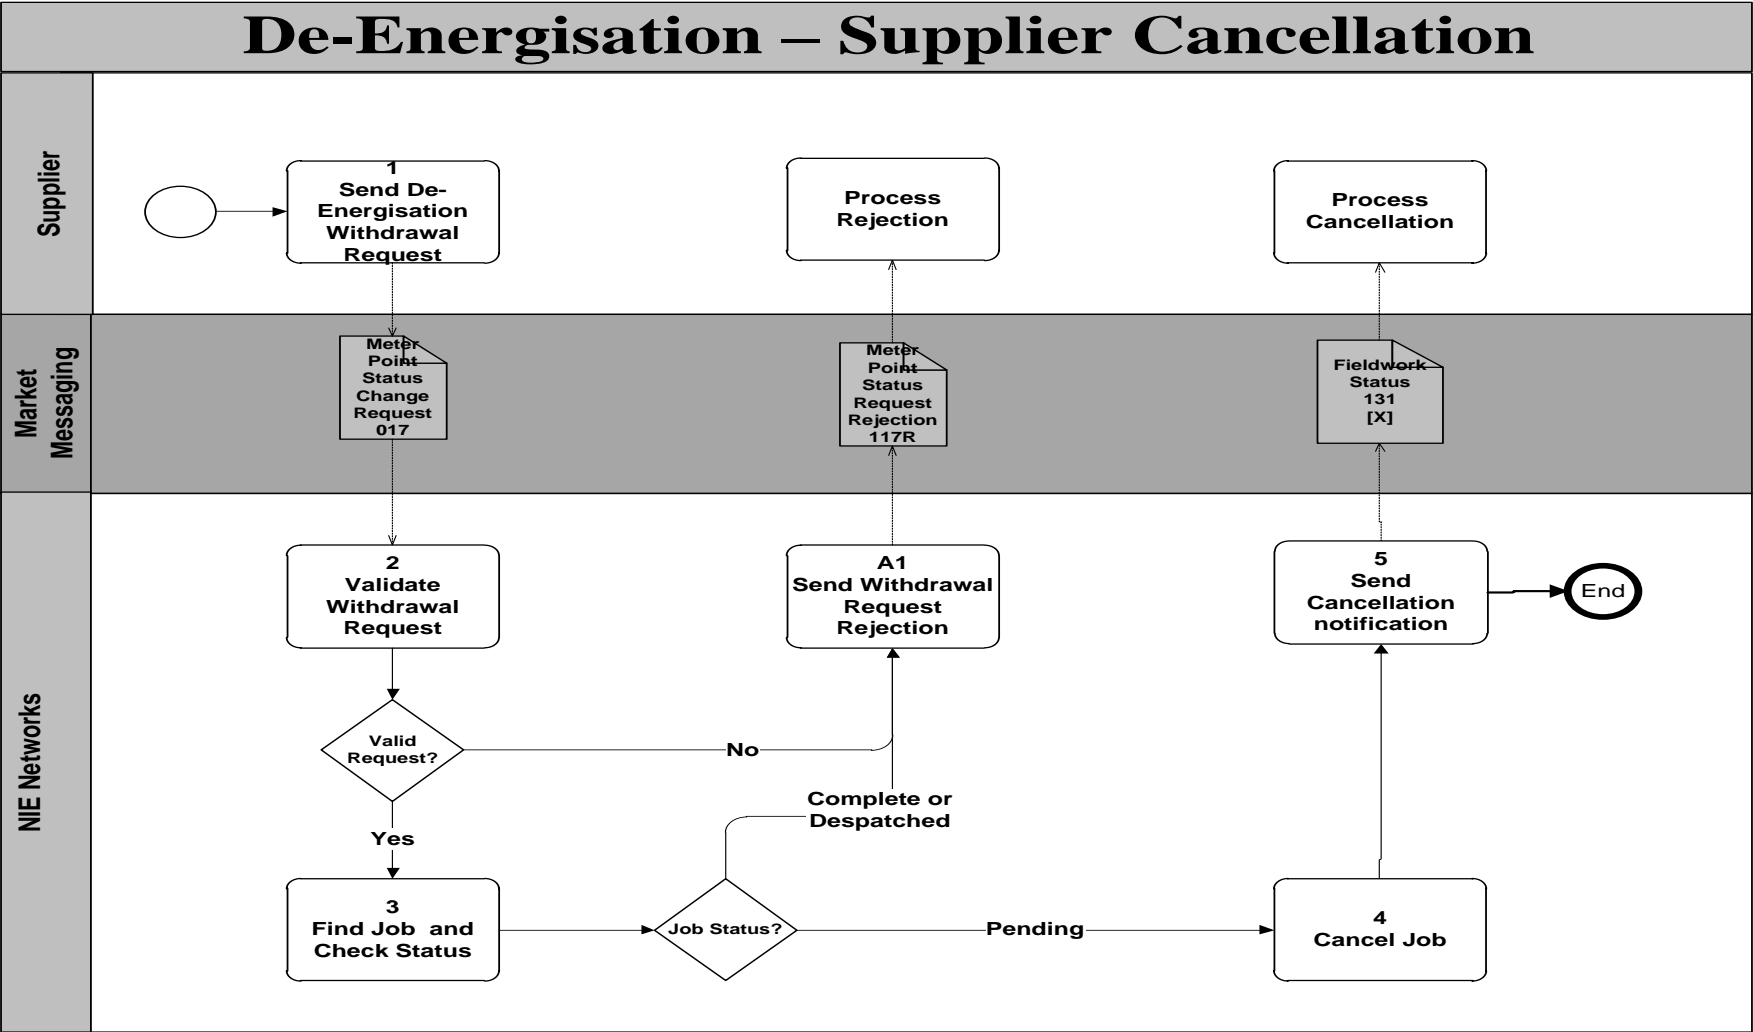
De-Energisation – Supplier Cancellation

Supplier

1
Send De-Energisation Withdrawal Request

Process Rejection

Process Cancellation

Market Messaging

Meter Point Status Change Request 017

Meter Point Status Request Rejection 117R

Fieldwork Status 131 [X]

NIE Networks

2
Validate Withdrawal Request

A1
Send Withdrawal Request Rejection

5
Send Cancellation notification

End

Valid Request?

No

Yes

Complete or Despatched

3
Find Job and Check Status

Job Status?

Pending

4
Cancel Job